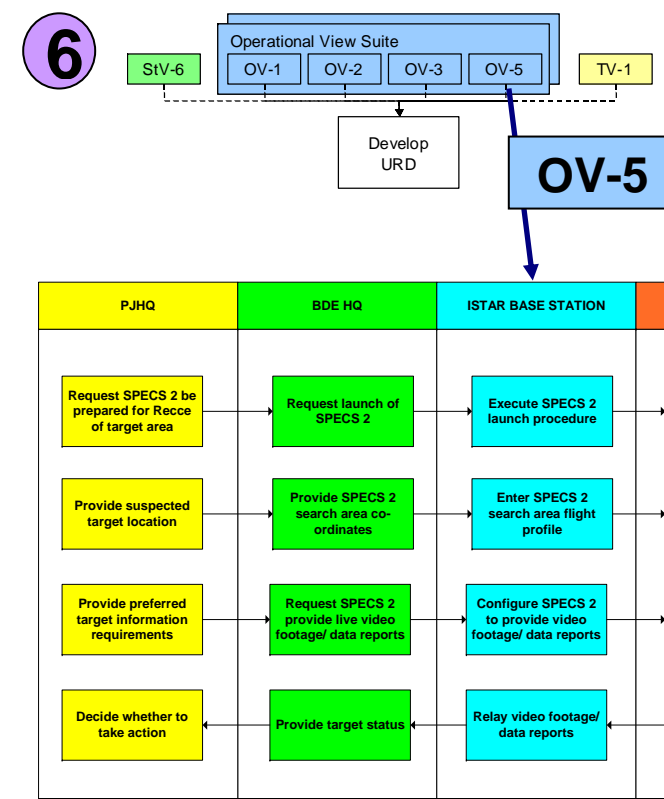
6

Operational View Suite

OV-1 OV-2 OV-3 OV-5

StV-6

TV-1

Develop URD

OV-5

| PJHQ | BDE HQ | ISTAR BASE STATION |
|---|---|---|
| Request SPECS 2 be prepared for Recce of target area | Request launch of SPECS 2 | Execute SPECS 2 launch procedure |
| Provide suspected target location | Provide SPECS 2 search area co-ordinates | Enter SPECS 2 search area flight profile |
| Provide preferred target information requirements | Request SPECS 2 provide live video footage/ data reports | Configure SPECS 2 to provide video footage/ data reports |
| Decide whether to take action | Provide target status | Relay video footage/ data reports |